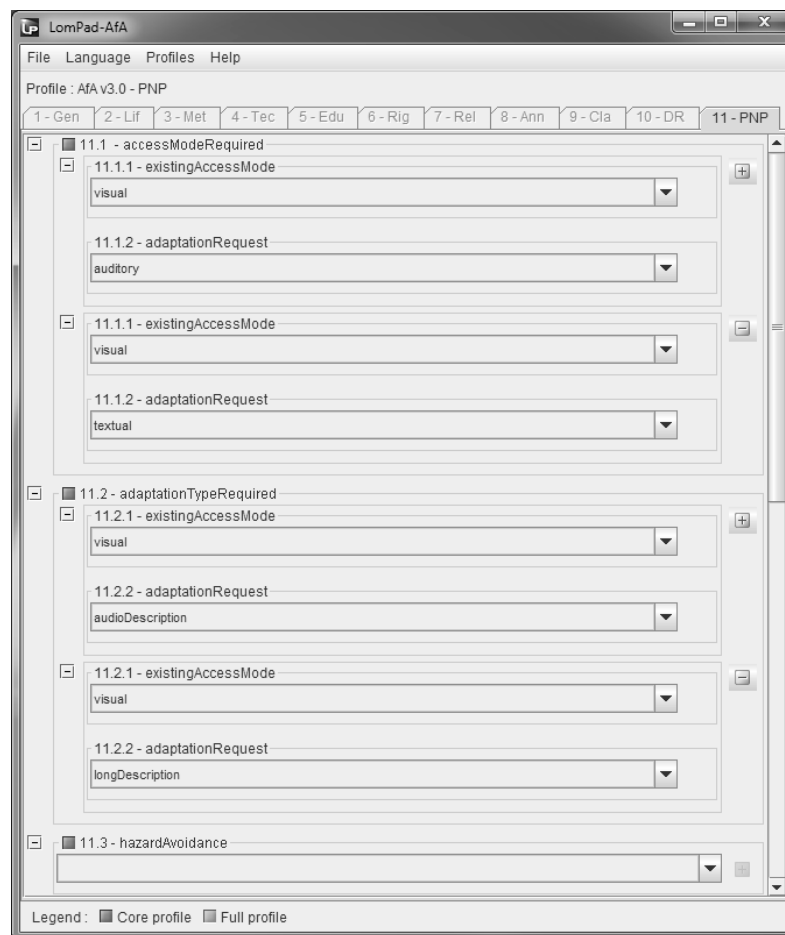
LomPad-AfA

File Language Profiles Help

Profile : AfA v3.0 - PNP

1 - Gen 2 - Lif 3 - Met 4 - Tec 5 - Edu 6 - Rig 7 - Rel 8 - Ann 9 - Cla 10 - DR 11 - PNP

11.1 - accessModeRequired
11.1.1 - existingAccessMode
visual
11.1.2 - adaptationRequest
auditory
11.1.1 - existingAccessMode
visual
11.1.2 - adaptationRequest
textual

11.2 - adaptationTypeRequired
11.2.1 - existingAccessMode
visual
11.2.2 - adaptationRequest
audioDescription
11.2.1 - existingAccessMode
visual
11.2.2 - adaptationRequest
longDescription

11.3 - hazardAvoidance

Legend : Core profile Full profile